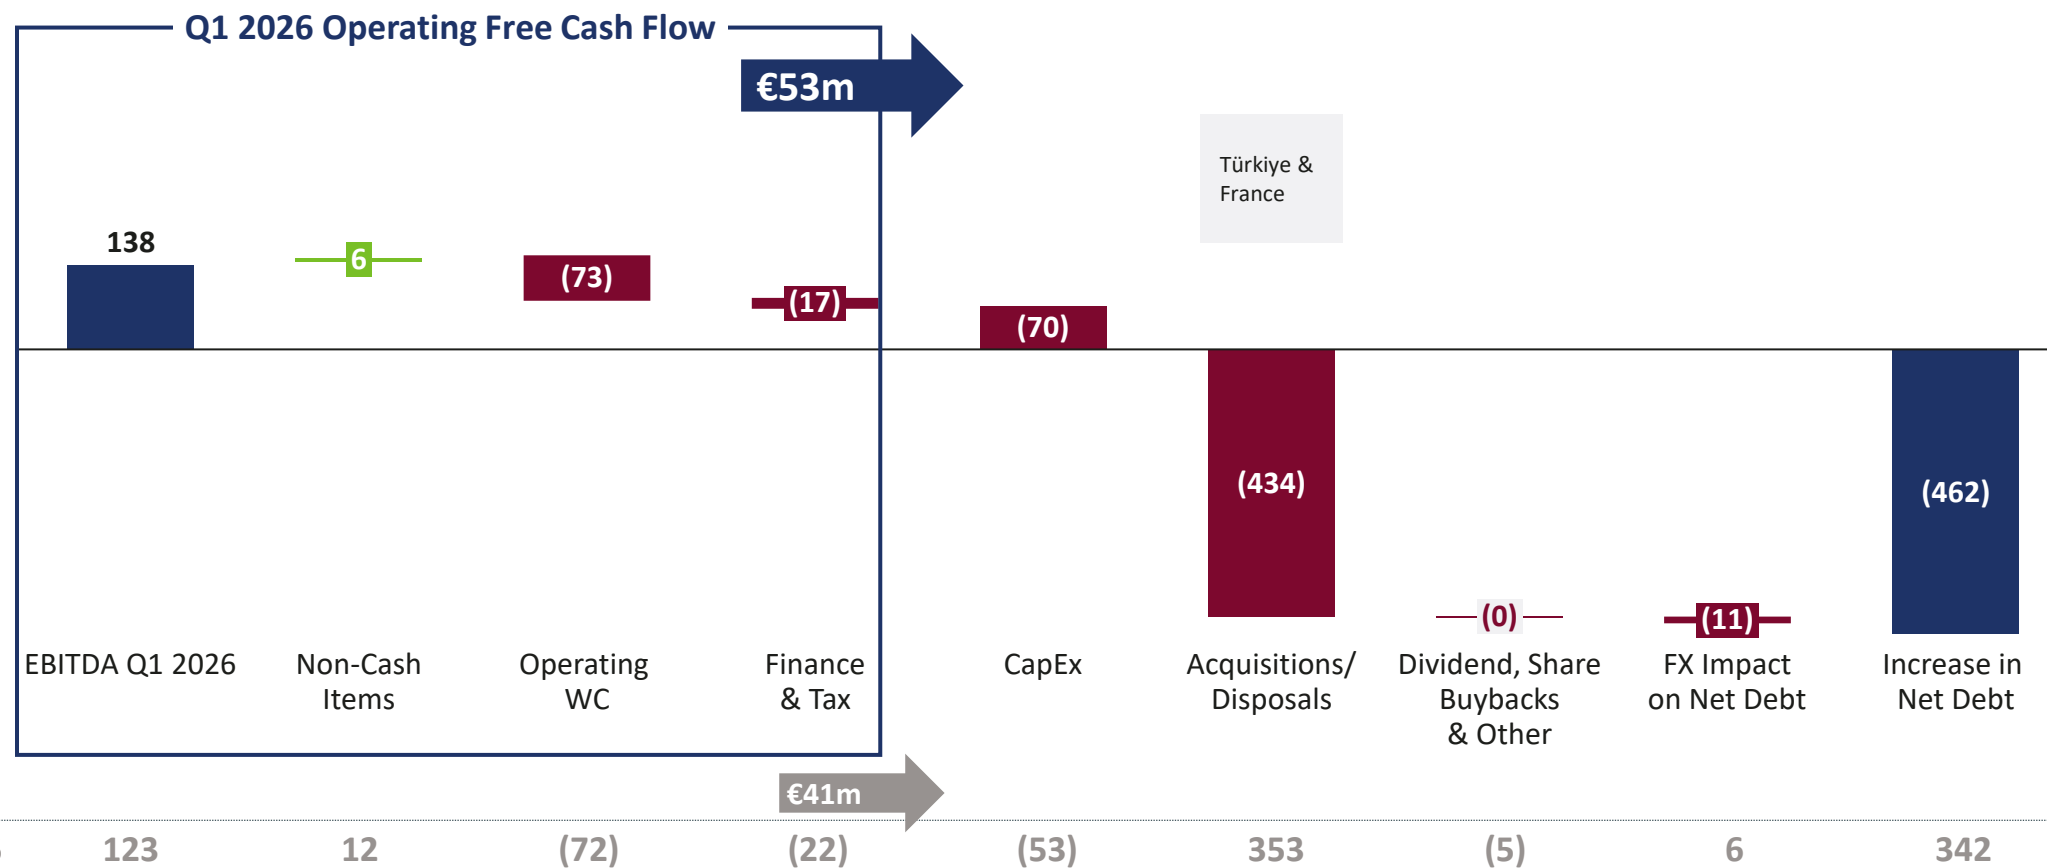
Q1 2026 Operating Free Cash Flow

€53m

Türkiye & France

138

6

(73)

(17)

(70)

(434)

(0)

(11)

(462)

EBITDA Q1 2026

Non-Cash Items

Operating WC

Finance & Tax

CapEx

Acquisitions/ Disposals

Dividend, Share Buybacks & Other

FX Impact on Net Debt

Increase in Net Debt

€41m

123

12

(72)

(22)

(53)

353

(5)

6

342